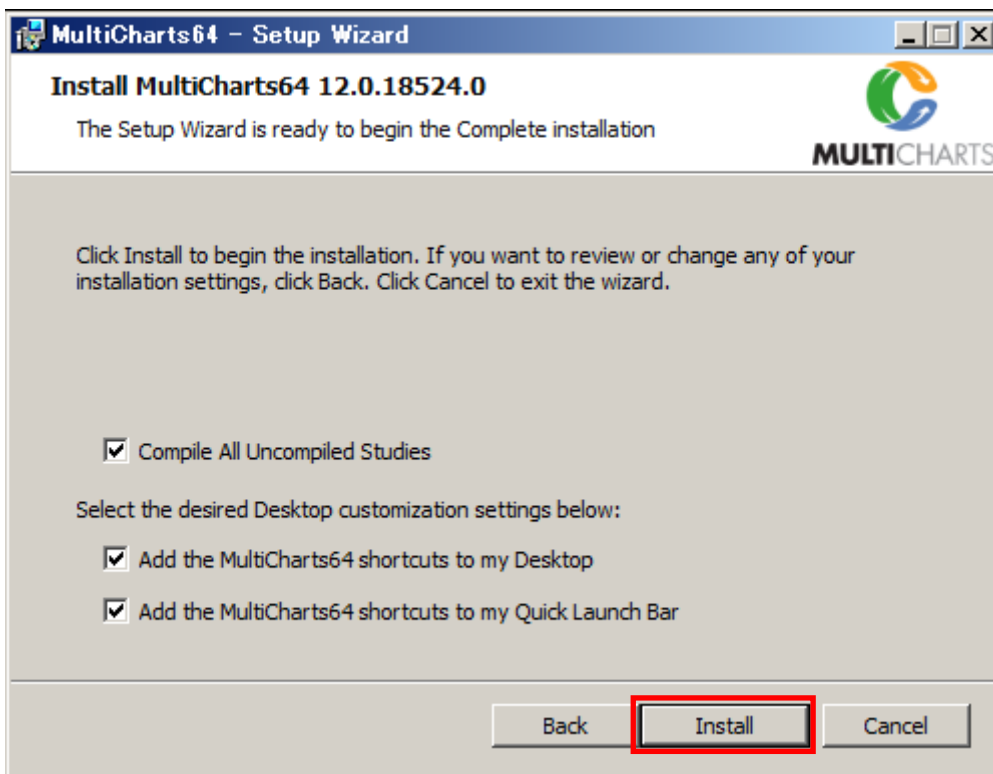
MultiCharts64 – Setup Wizard

Install MultiCharts64 12.0.18524.0

The Setup Wizard is ready to begin the Complete installation

MULTICHARTS

Click Install to begin the installation. If you want to review or change any of your installation settings, click Back. Click Cancel to exit the wizard.

☑ Compile All Uncompiled Studies

Select the desired Desktop customization settings below:

☑ Add the MultiCharts64 shortcuts to my Desktop

☑ Add the MultiCharts64 shortcuts to my Quick Launch Bar

Back Install Cancel